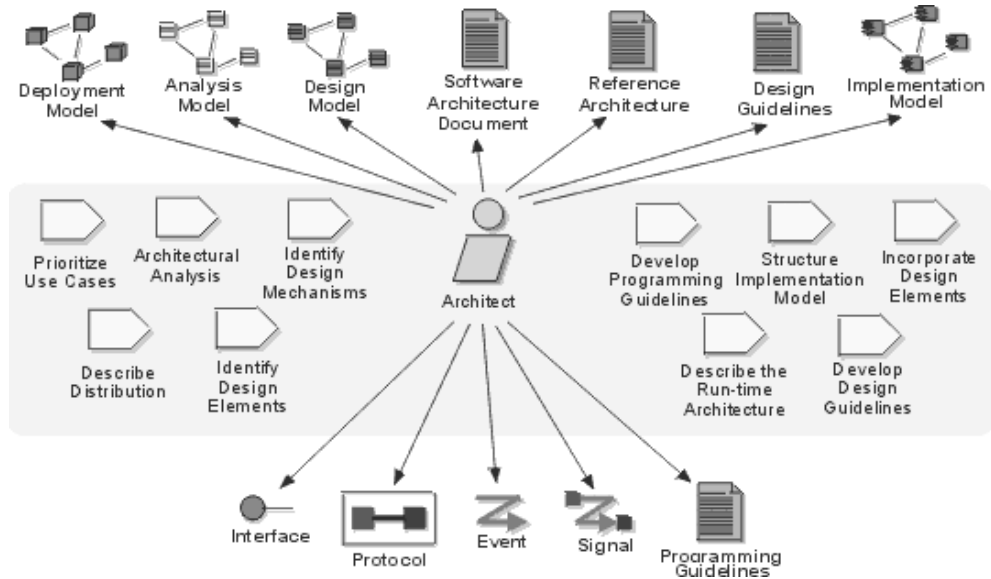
Deployment Model

Analysis Model

Design Model

Software Architecture Document

Reference Architecture

Design Guidelines

Implementation Model

Prioritize Use Cases

Architectural Analysis

Identify Design Mechanisms

Architect

Develop Programming Guidelines

Structure Implementation Model

Incorporate Design Elements

Describe Distribution

Identify Design Elements

Describe the Run-time Architecture

Develop Design Guidelines

Interface

Protocol

Event

Signal

Programming Guidelines